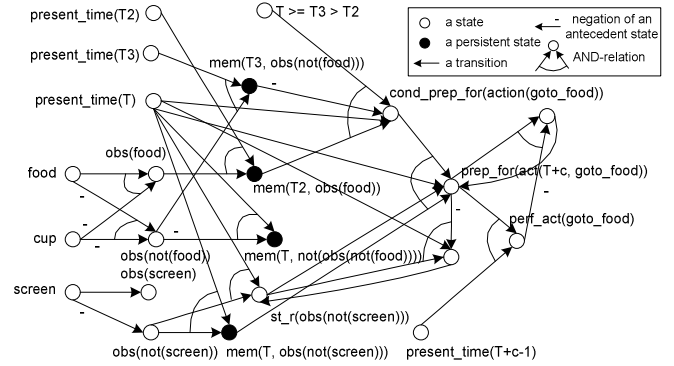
present_time(T2)

T >= T3 > T2

a state
a persistent state
a transition
negation of an antecedent state
AND-relation

present_time(T3)

mem(T3, obs(not(food)))

present_time(T)

cond_prep_for(action(goto_food))

obs(food)

food

-

prep_for(act(T+c, goto_food))

mem(T2, obs(food))

-

perf_act(goto_food)

cup

-

-

obs(not(food))

mem(T, not(obs(not(food))))

obs(screen)

screen

-

st_r(obs(not(screen)))

obs(not(screen))

mem(T, obs(not(screen)))

present_time(T+c-1)